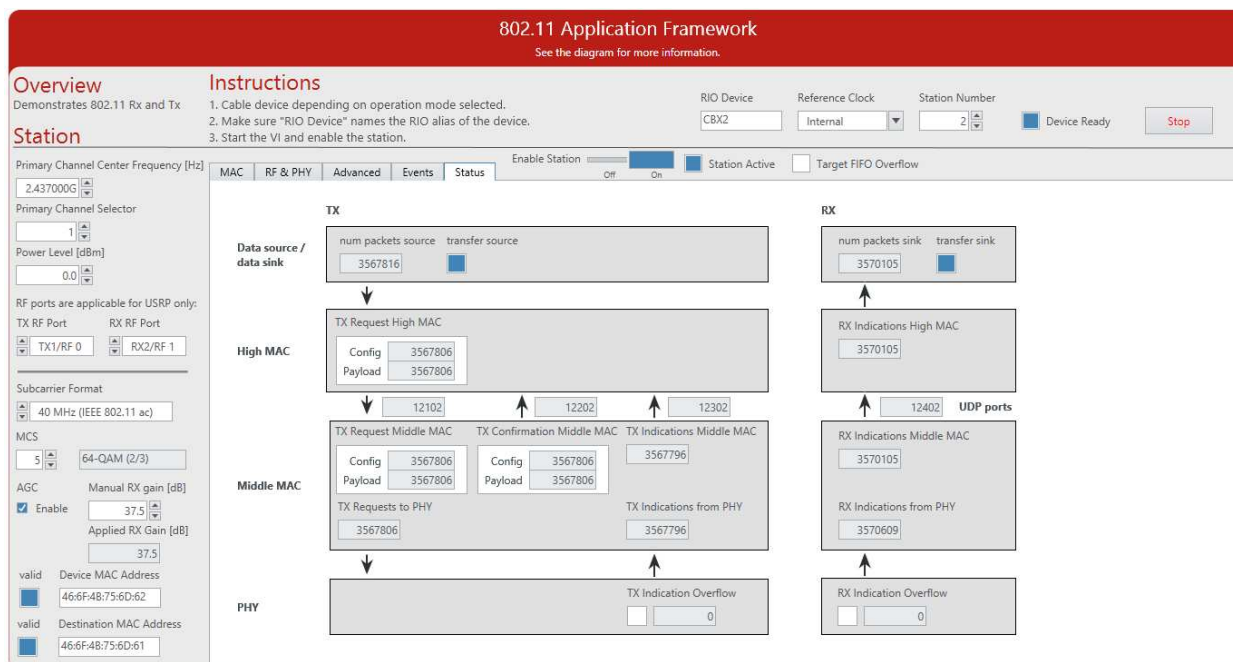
802.11 Application Framework
See the diagram for more information.

Overview
Demonstrates 802.11 Rx and Tx

Station

Instructions
1. Cable device depending on operation mode selected.
2. Make sure "RIO Device" names the RIO alias of the device.
3. Start the VI and enable the station.

RIO Device
CBX2

Reference Clock
Internal

Station Number
2

Device Ready

Stop

Primary Channel Center Frequency [Hz]
2.437000G

Primary Channel Selector
1

Power Level [dBm]
0.0

RF ports are applicable for USRP only:

TX RF Port
TX1/RF 0

RX RF Port
RX2/RF 1

Subcarrier Format
40 MHz (IEEE 802.11 ac)

MCS
5
64-QAM (2/3)

AGC
Enable

Manual RX gain [dB]
37.5

Applied RX Gain [dB]
37.5

valid
Device MAC Address
46:6F:4B:75:6D:62

valid
Destination MAC Address
46:6F:4B:75:6D:61

MAC | RF & PHY | Advanced | Events | Status

Enable Station
Off On

Station Active

Target FIFO Overflow

TX

RX

Data source / data sink

num packets source
3567816

transfer source

num packets sink
3570105

transfer sink

High MAC

TX Request High MAC

Config 3567806
Payload 3567806

RX Indications High MAC
3570105

12102

12202

12302

12402

UDP ports

Middle MAC

TX Request Middle MAC
Config 3567806
Payload 3567806

TX Confirmation Middle MAC
Config 3567806
Payload 3567806

TX Indications Middle MAC
3567796

RX Indications Middle MAC
3570105

TX Requests to PHY
3567806

TX Indications from PHY
3567796

RX Indications from PHY
3570609

PHY

TX Indication Overflow
0

RX Indication Overflow
0